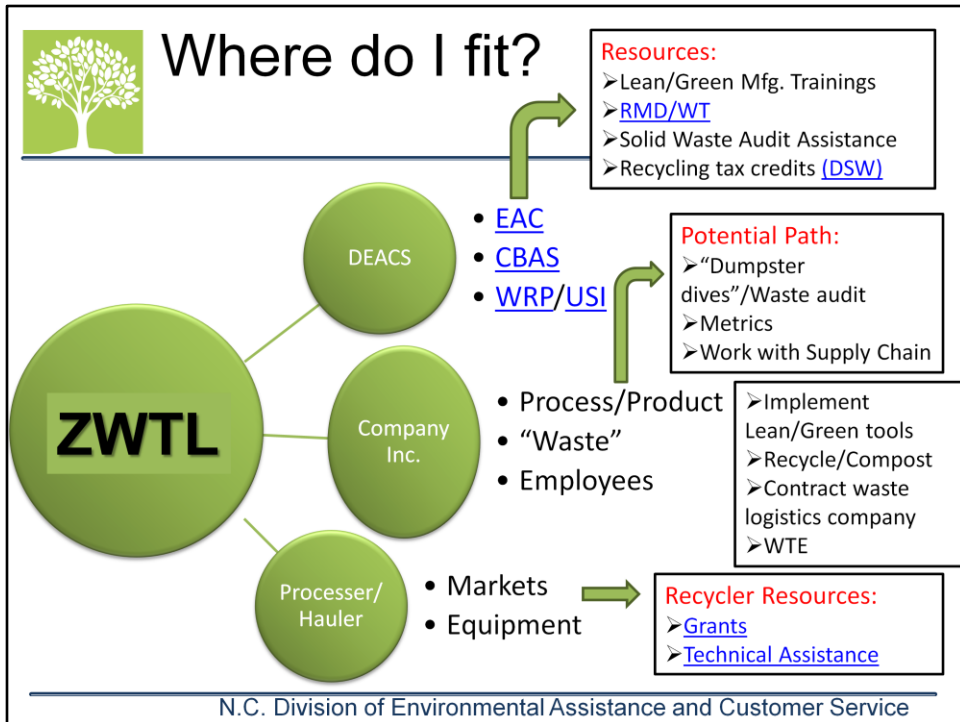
Where do I fit?

Resources:
➢Lean/Green Mfg. Trainings
➢RMD/WT
➢Solid Waste Audit Assistance
➢Recycling tax credits (DSW)

DEACS

• EAC
• CBAS
• WRP/USI

Potential Path:
➢"Dumpster dives"/Waste audit
➢Metrics
➢Work with Supply Chain

ZWTL

Company Inc.

• Process/Product
• "Waste"
• Employees

➢Implement Lean/Green tools
➢Recycle/Compost
➢Contract waste logistics company
➢WTE

Processer/ Hauler

• Markets
• Equipment

Recycler Resources:
➢Grants
➢Technical Assistance

N.C. Division of Environmental Assistance and Customer Service